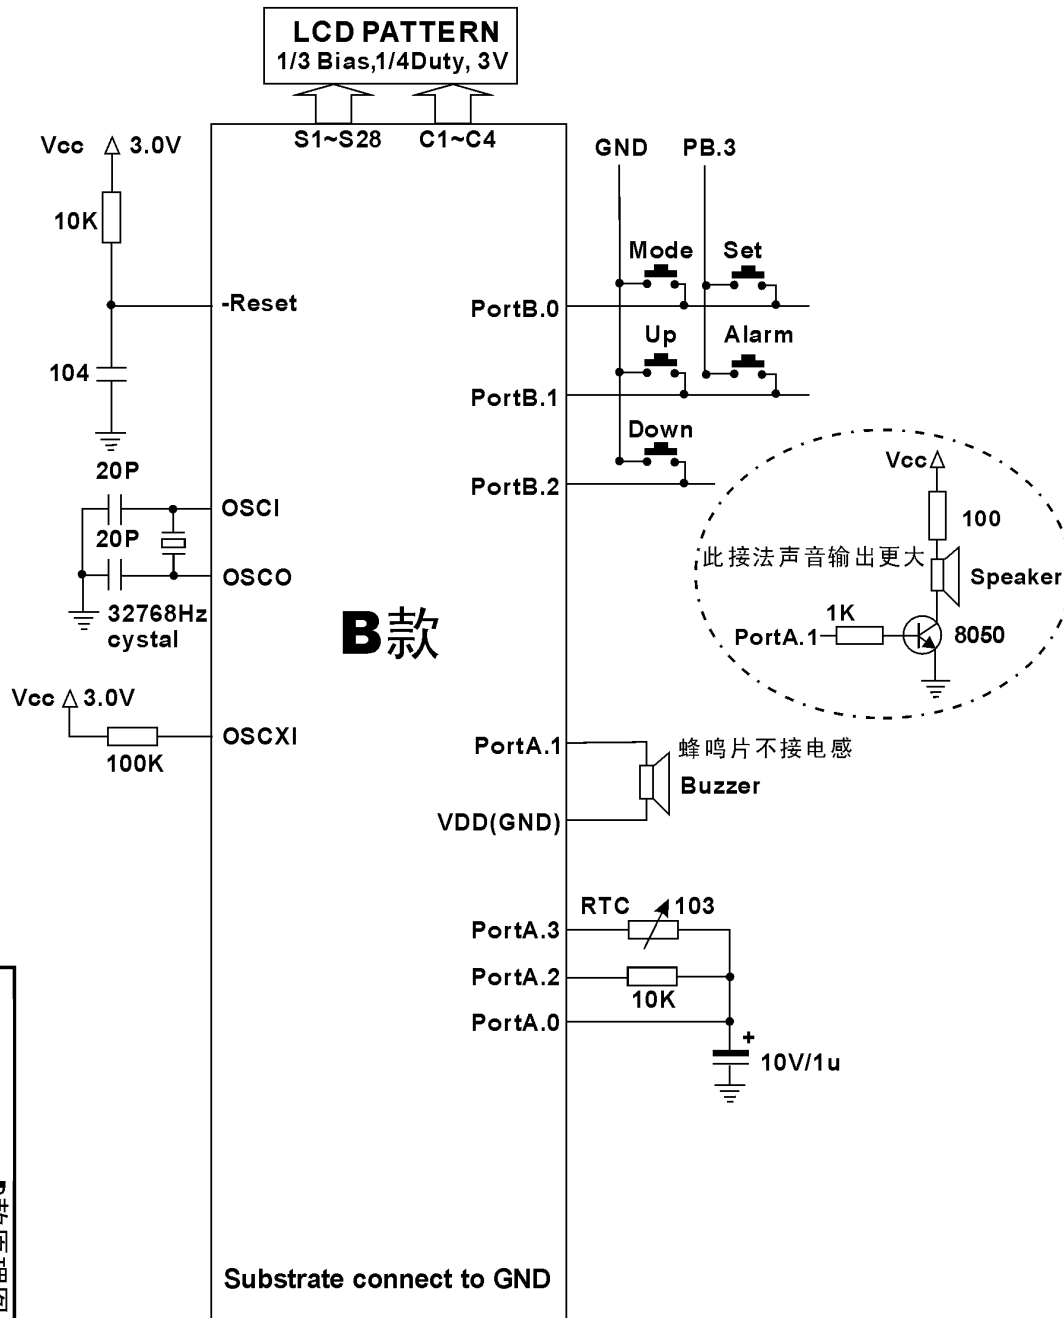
LCD PATTERN
1/3 Bias,1/4Duty, 3V

S1~S28
C1~C4

Vcc 3.0V
10K
-Reset
104
20P
OSCI
20P
OSCO
32768Hz
cystal
Vcc 3.0V
OSCXI
100K

GND
PB.3
Mode
Set
PortB.0
Up
Alarm
PortB.1
Down
PortB.2

Vcc
100
此接法声音输出更大
Speaker
1K
PortA.1
8050

B款

PortA.1
蜂鸣片不接电感
Buzzer
VDD(GND)

RTC
103
PortA.3
PortA.2
10K
PortA.0
+
10V/1u

Substrate connect to GND

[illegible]